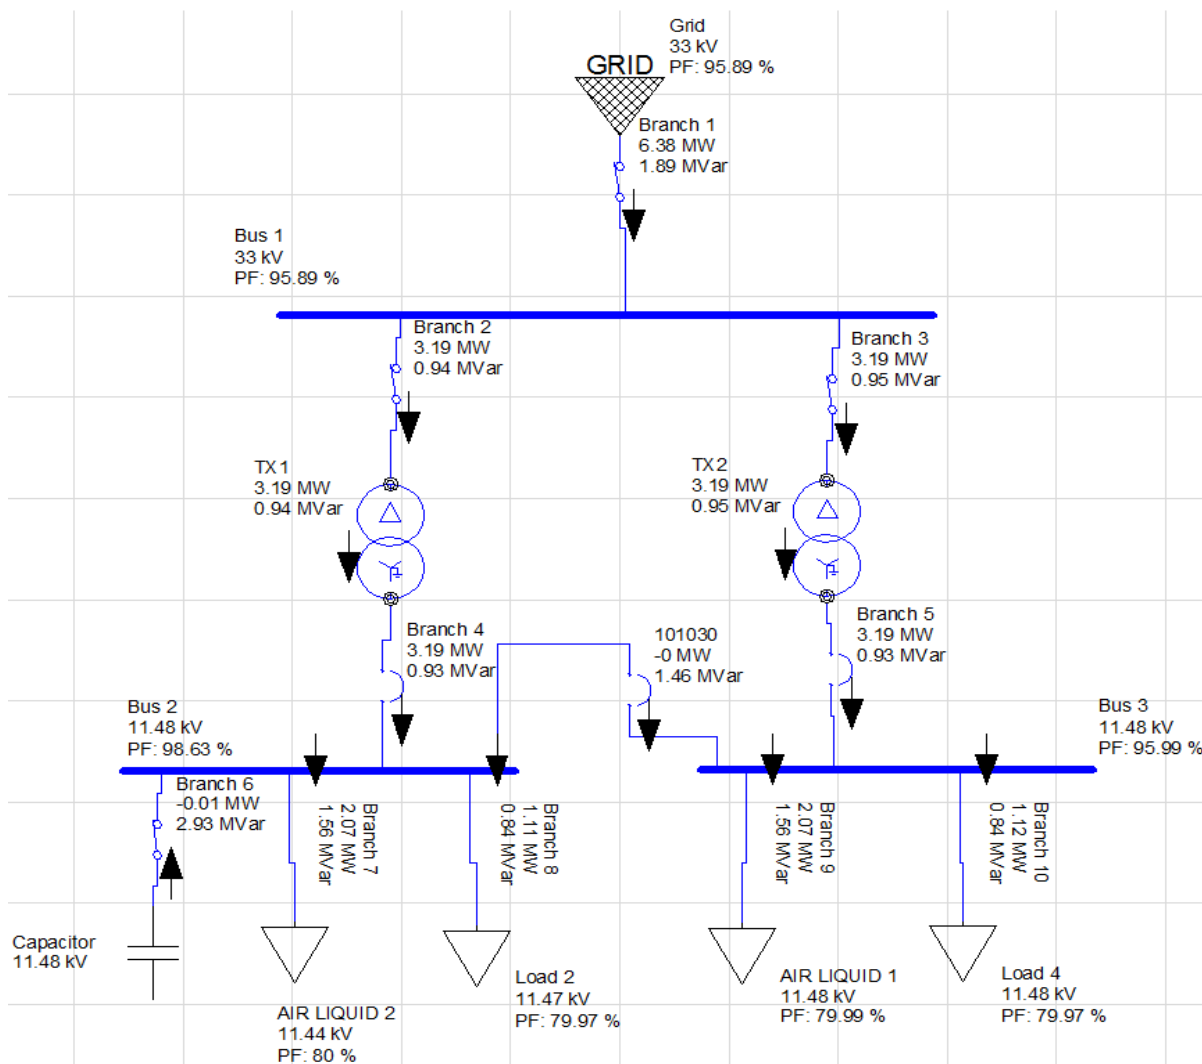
Grid
33 kV
PF: 95.89 %

GRID

Branch 1
6.38 MW
1.89 MVar

Bus 1
33 kV
PF: 95.89 %

Branch 2
3.19 MW
0.94 MVar

Branch 3
3.19 MW
0.95 MVar

TX1
3.19 MW
0.94 MVar

TX2
3.19 MW
0.95 MVar

Branch 4
3.19 MW
0.93 MVar

101030
-0 MW
1.46 MVar

Branch 5
3.19 MW
0.93 MVar

Bus 2
11.48 kV
PF: 98.63 %

Bus 3
11.48 kV
PF: 95.99 %

Branch 6
-0.01 MW
2.93 MVar

Branch 7
2.07 MW
1.56 MVar

Branch 8
1.11 MW
0.84 MVar

Branch 9
2.07 MW
1.56 MVar

Branch 10
1.12 MW
0.84 MVar

Capacitor
11.48 kV

AIR LIQUID 2
11.44 kV
PF: 80 %

Load 2
11.47 kV
PF: 79.97 %

AIR LIQUID 1
11.48 kV
PF: 79.99 %

Load 4
11.48 kV
PF: 79.97 %